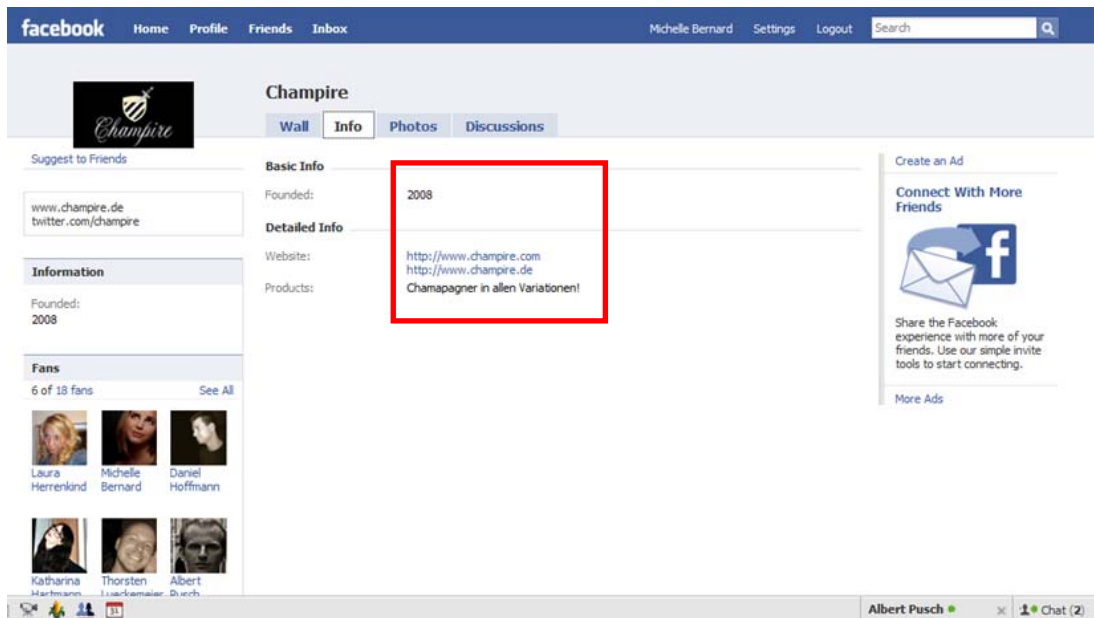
facebook Home Profile Friends Inbox Michelle Bernard Settings Logout Search

Champire

Champire

Wall Info Photos Discussions

Suggest to Friends

www.champire.de
twitter.com/champire

Information

Founded:
2008

Fans

6 of 18 fans See All

Laura Herrenkind
Michelle Bernard
Daniel Hoffmann
Katharina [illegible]
Thorsten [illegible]
Albert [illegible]

Basic Info

Founded: 2008

Detailed Info

Website: http://www.champire.com
http://www.champire.de

Products: Chamapagner in allen Variationen!

Create an Ad

Connect With More Friends

Share the Facebook experience with more of your friends. Use our simple invite tools to start connecting.

More Ads

31

Albert Pusch

Chat (2)